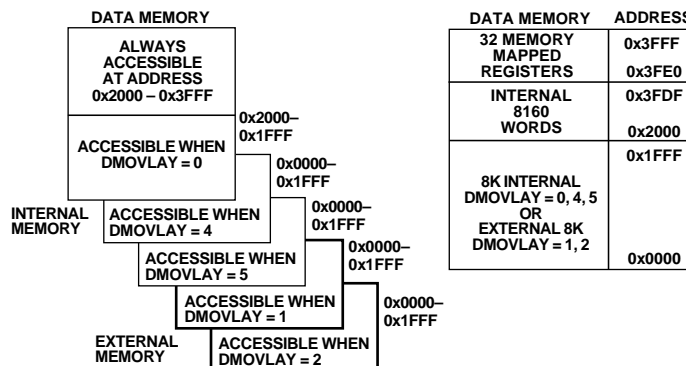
DATA MEMORY

ALWAYS ACCESSIBLE AT ADDRESS 0x2000 – 0x3FFF

0x2000–
0x1FFF

ACCESSIBLE WHEN DMOVLAY = 0

0x0000–
0x1FFF

INTERNAL MEMORY

ACCESSIBLE WHEN DMOVLAY = 4

0x0000–
0x1FFF

ACCESSIBLE WHEN DMOVLAY = 5

0x0000–
0x1FFF

ACCESSIBLE WHEN DMOVLAY = 1

0x0000–
0x1FFF

EXTERNAL MEMORY

ACCESSIBLE WHEN DMOVLAY = 2

| DATA MEMORY | ADDRESS |
|---|---|
| 32 MEMORY MAPPED REGISTERS | 0x3FFF<br>0x3FE0 |
| INTERNAL 8160 WORDS | 0x3FDF<br>0x2000 |
| 8K INTERNAL DMOVLAY = 0, 4, 5 OR EXTERNAL 8K DMOVLAY = 1, 2 | 0x1FFF<br>0x0000 |